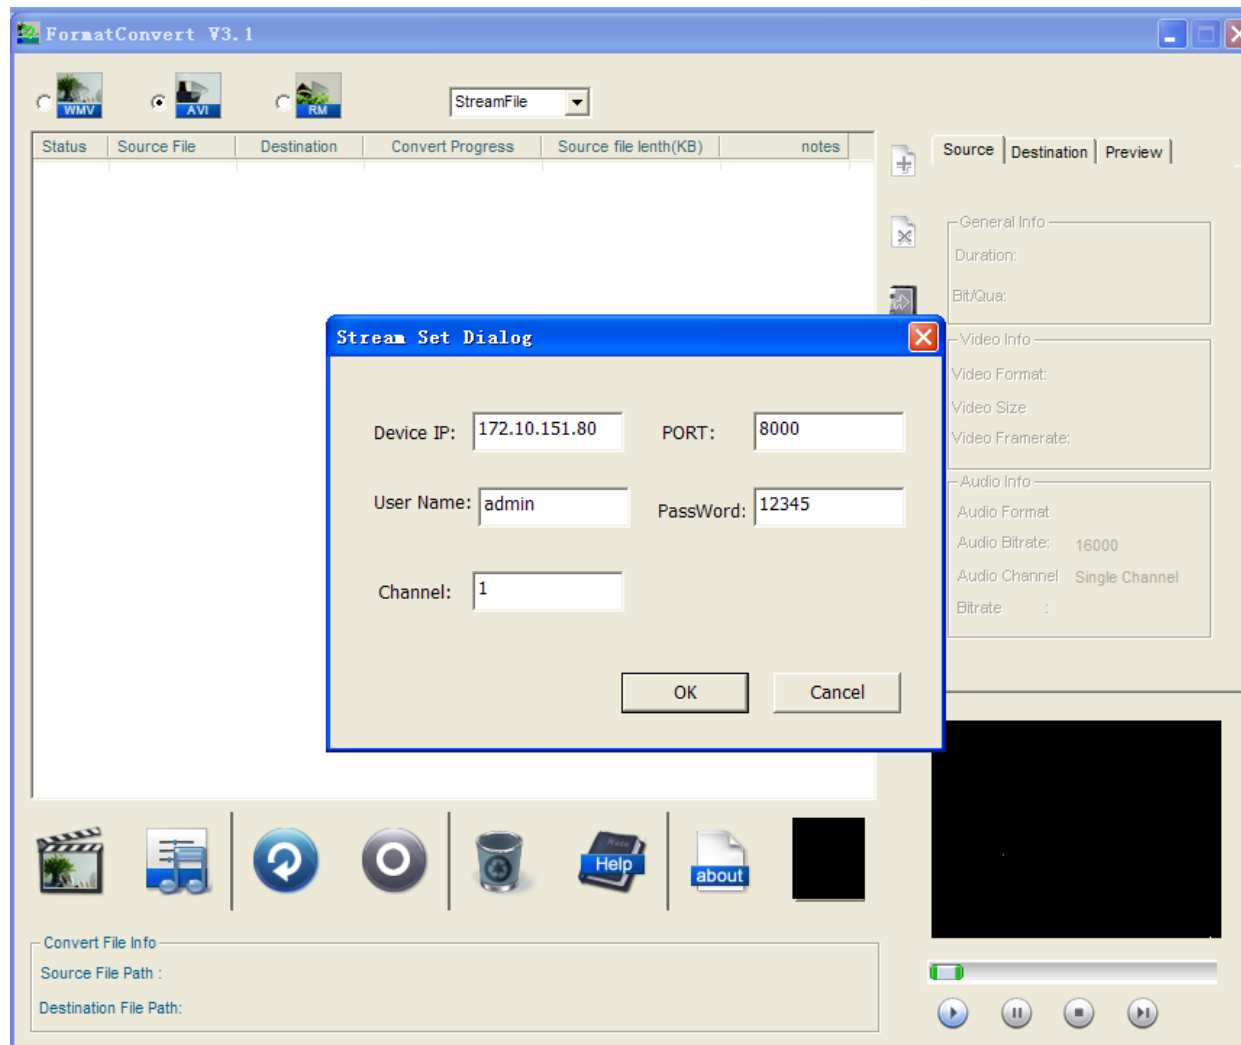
FormatConvert V3.1

WMV AVI RM

StreamFile

| Status | Source File | Destination | Convert Progress | Source file lenth(KB) | notes |
|---|---|---|---|---|---|

Source Destination Preview

General Info
Duration:
Bit/Qua:

Video Info
Video Format:
Video Size
Video Framerate:

Audio Info
Audio Format
Audio Bitrate: 16000
Audio Channel Single Channel
Bitrate :

Stream Set Dialog

Device IP: 172.10.151.80
PORT: 8000
User Name: admin
PassWord: 12345
Channel: 1

OK Cancel

Help about

Convert File Info
Source File Path :
Destination File Path: